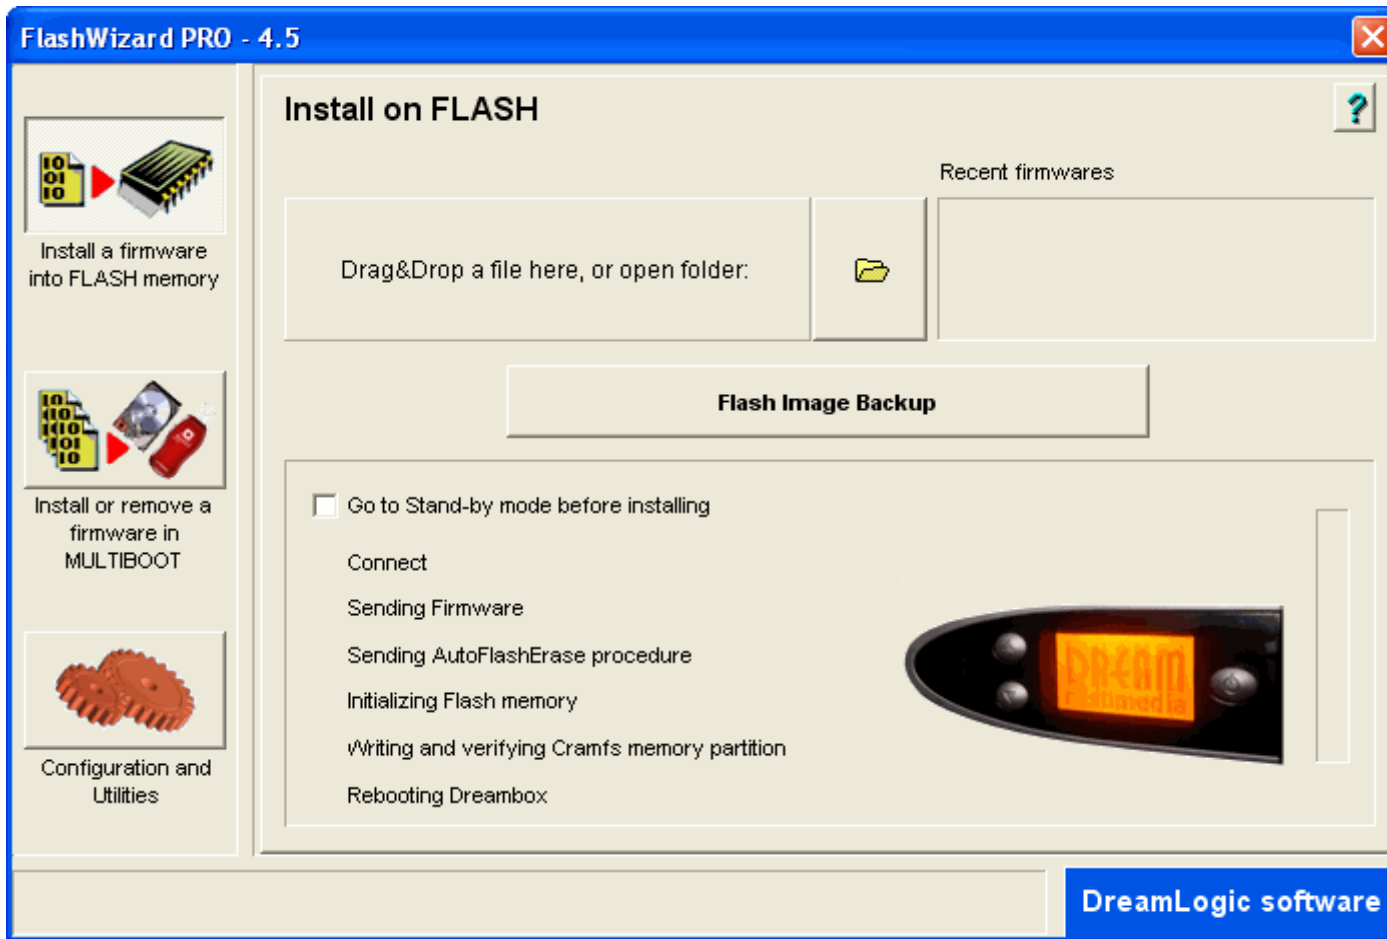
FlashWizard PRO - 4.5

Install a firmware into FLASH memory

Install or remove a firmware in MULTIBOOT

Configuration and Utilities

Install on FLASH

?

Recent firmwares

Drag&Drop a file here, or open folder:

Flash Image Backup

Go to Stand-by mode before installing

Connect

Sending Firmware

Sending AutoFlashErase procedure

Initializing Flash memory

Writing and verifying Cramfs memory partition

Rebooting Dreambox

DREAM multimedia

DreamLogic software